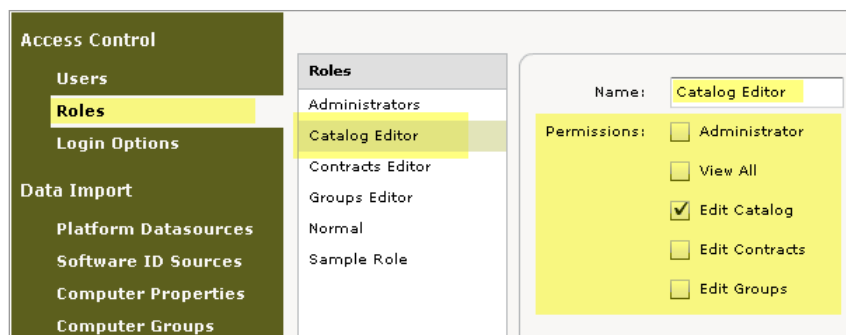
Access Control

Users

Roles

Login Options

Data Import

Platform Datasources

Software ID Sources

Computer Properties

Computer Groups

Roles

Administrators

Catalog Editor

Contracts Editor

Groups Editor

Normal

Sample Role

Name: Catalog Editor

Permissions: Administrator

View All

Edit Catalog

Edit Contracts

Edit Groups